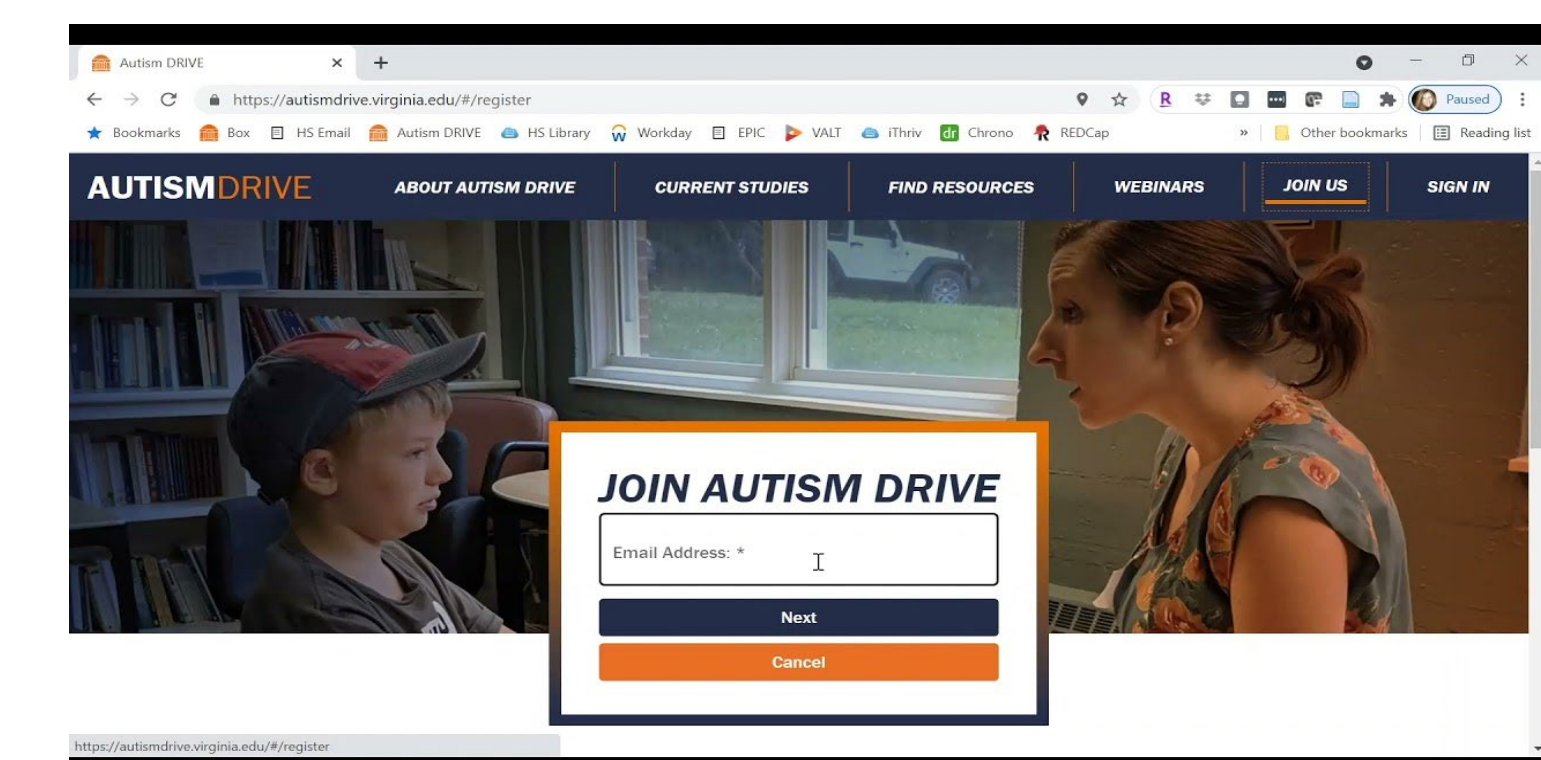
Autism DRIVE

https://autismdrive.virginia.edu/#/register

Paused

Bookmarks Box HS Email Autism DRIVE HS Library Workday EPIC VALT iThriv Chrono REDCap » Other bookmarks Reading list

AUTISMDRIVE ABOUT AUTISM DRIVE CURRENT STUDIES FIND RESOURCES WEBINARS JOIN US SIGN IN

JOIN AUTISM DRIVE

Email Address: *

Next

Cancel

https://autismdrive.virginia.edu/#/register